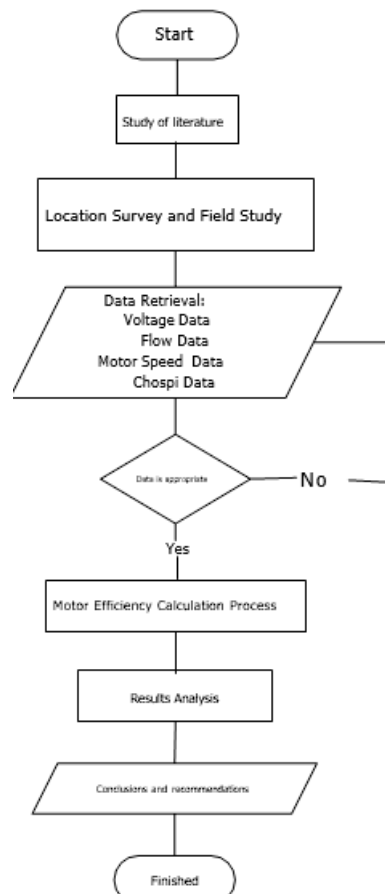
Start

Study of literature

Location Survey and Field Study

Data Retrieval:
Voltage Data
Flow Data
Motor Speed Data
Chospi Data

Data is appropriate

No

Yes

Motor Efficiency Calculation Process

Results Analysis

Conclusions and recommendations

Finished